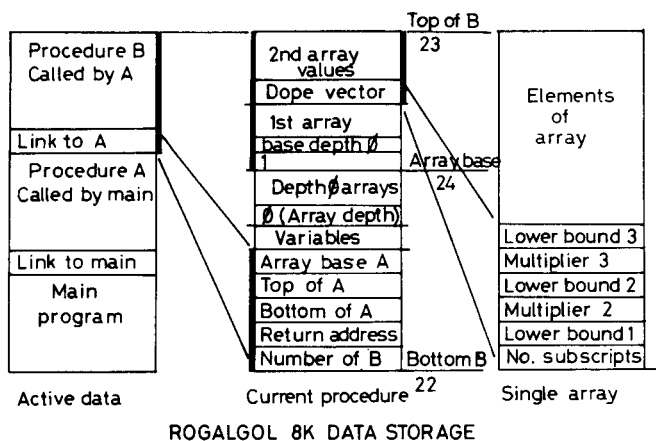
Procedure B Called by A

Link to A

Procedure A Called by main

Link to main

Main program

Active data

Top of B
23

2nd array values

Dope vector

1st array

base depth Ø

1

Array base
24

DepthØarrays

Ø (Array depth)

Variables

Array base A

Top of A

Bottom of A

Return address

Number of B

Bottom B

Current procedure 22

Elements of array

Lower bound 3

Multiplier 3

Lower bound 2

Multiplier 2

Lower bound 1

No. subscripts

Single array

ROGALGOL 8K DATA STORAGE